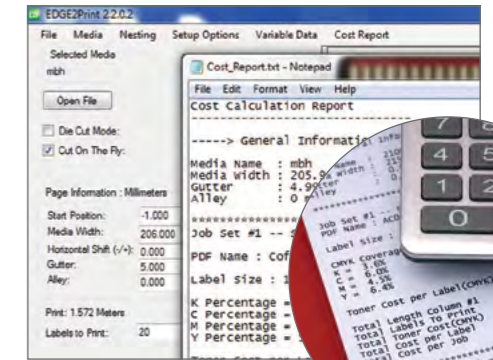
EDGE2Print 2.2.0.2

File Media Nesting Setup Options Variable Data Cost Report

Selected Media
mbh

Open File

Die Cut Mode:

Cut On The Fly:

Page Information : Millimeters

Start Position: -1.000
Media Width: 206.000
Horizontal Shift (-/+): 0.000
Gutter: 5.000
Alley: 0.000

Print: 1.572 Meters

Labels to Print: 20

Cost_Report.txt - Notepad

File Edit Format View Help

Cost Calculation Report

-----> General Informati

Media Name : mbh
Media Width : 205.9
Gutter : 4.99
Alley : 0 m

Job Set #1 -- S

PDF Name : Cof

Label size : 1

K Percentage =
C Percentage =
M Percentage =
Y Percentage =

Job Set #1
PDF Name : ACO
Label Size :
CMYK Coverage
K = 3.6%
C = 6.0%
M = 4.5%
Y = 8.4%

Toner Cost per Label(CMYK)

Total Length Column #1
Total Labels To Print
Total Toner Cost(CMYK)
Total Cost per Label
Total Cost per Job

4 5
1 2
0